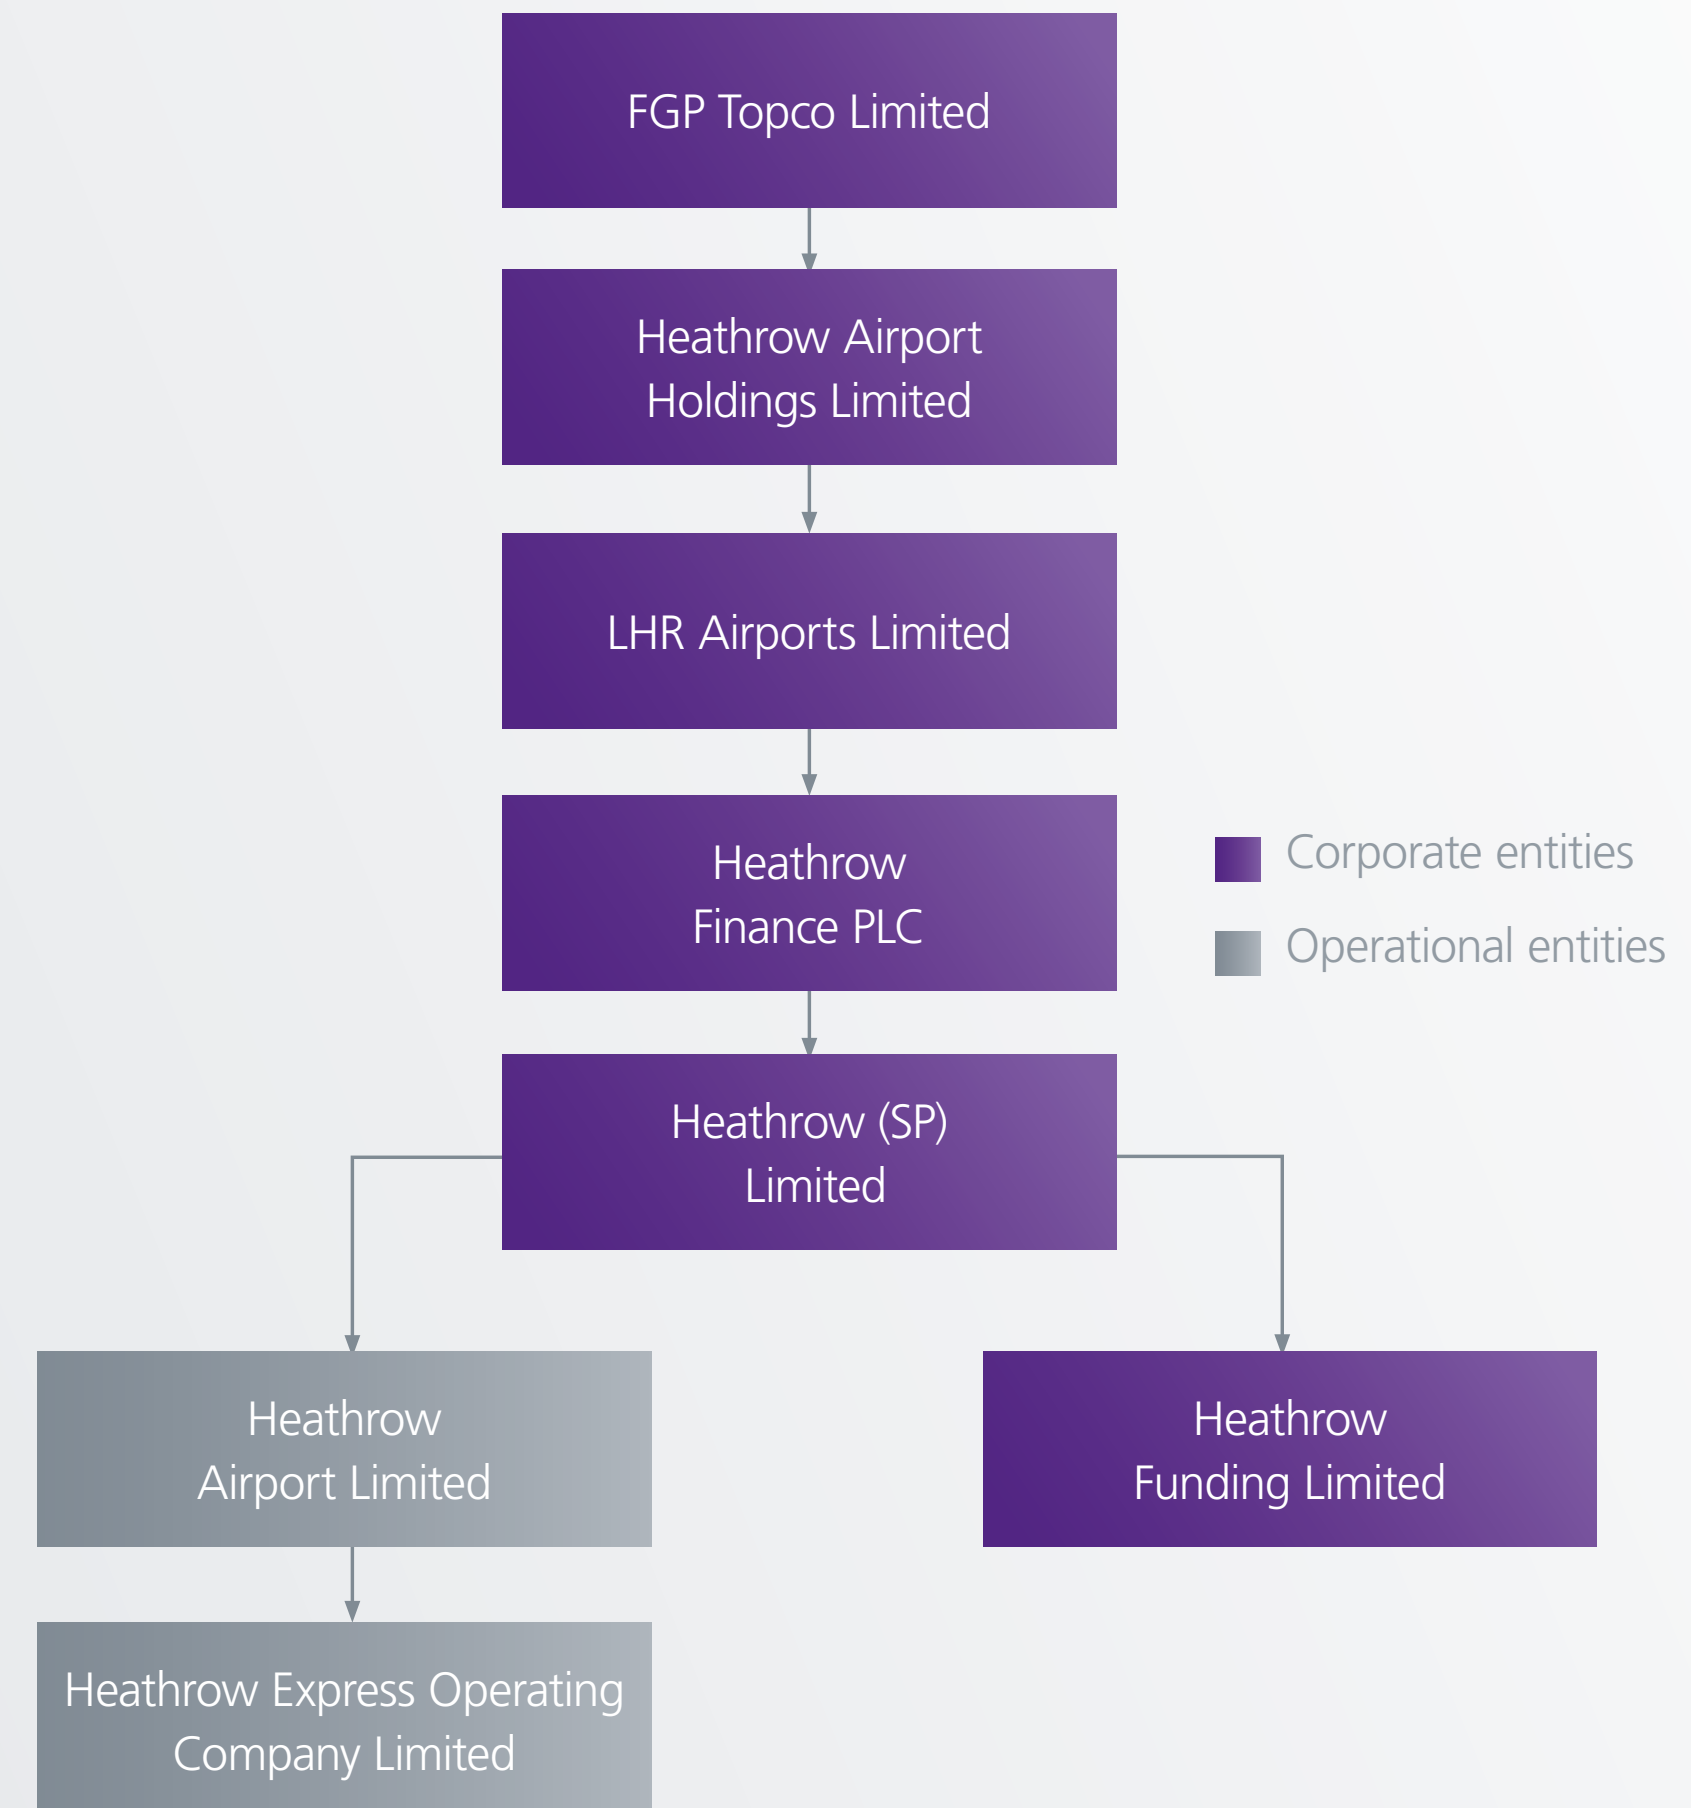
FGP Topco Limited

Heathrow Airport Holdings Limited

LHR Airports Limited

Heathrow Finance PLC

Corporate entities

Operational entities

Heathrow (SP) Limited

Heathrow Airport Limited

Heathrow Funding Limited

Heathrow Express Operating Company Limited